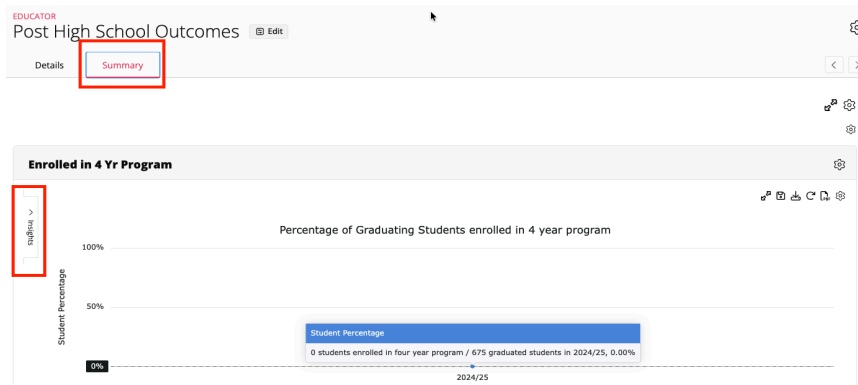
EDUCATOR
Post High School Outcomes
Edit

Details
Summary

Enrolled in 4 Yr Program

Insights

Percentage of Graduating Students enrolled in 4 year program

100%
50%
0%
Student Percentage

Student Percentage
0 students enrolled in four year program / 675 graduated students in 2024/25, 0.00%

2024/25